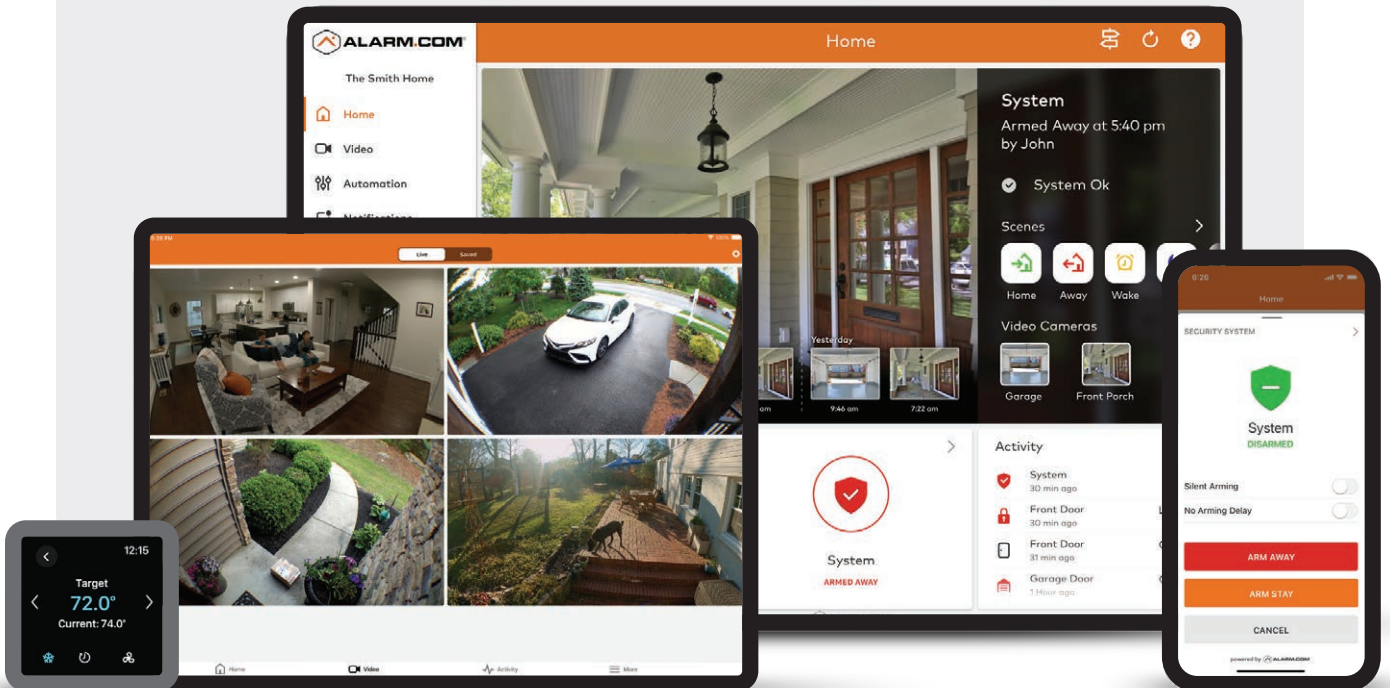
ALARM.COM

Home

The Smith Home

Home

Video

Automation

Notifications

System

Armed Away at 5:40 pm by John

System Ok

Scenes

Home Away Wake

Video Cameras

Garage Front Porch

Yesterday

am 9:46 am 7:22 am

System

ARMED AWAY

Activity

System
30 min ago

Front Door
30 min ago

Front Door
31 min ago

Garage Door
1 Hour ago

Live Saved

Home Video Activity More

12:15

Target

72.0°

Current: 74.0°

Home

SECURITY SYSTEM

System

DISARMED

Silent Arming

No Arming Delay

ARM AWAY

ARM STAY

CANCEL

powered by ALARM.COM